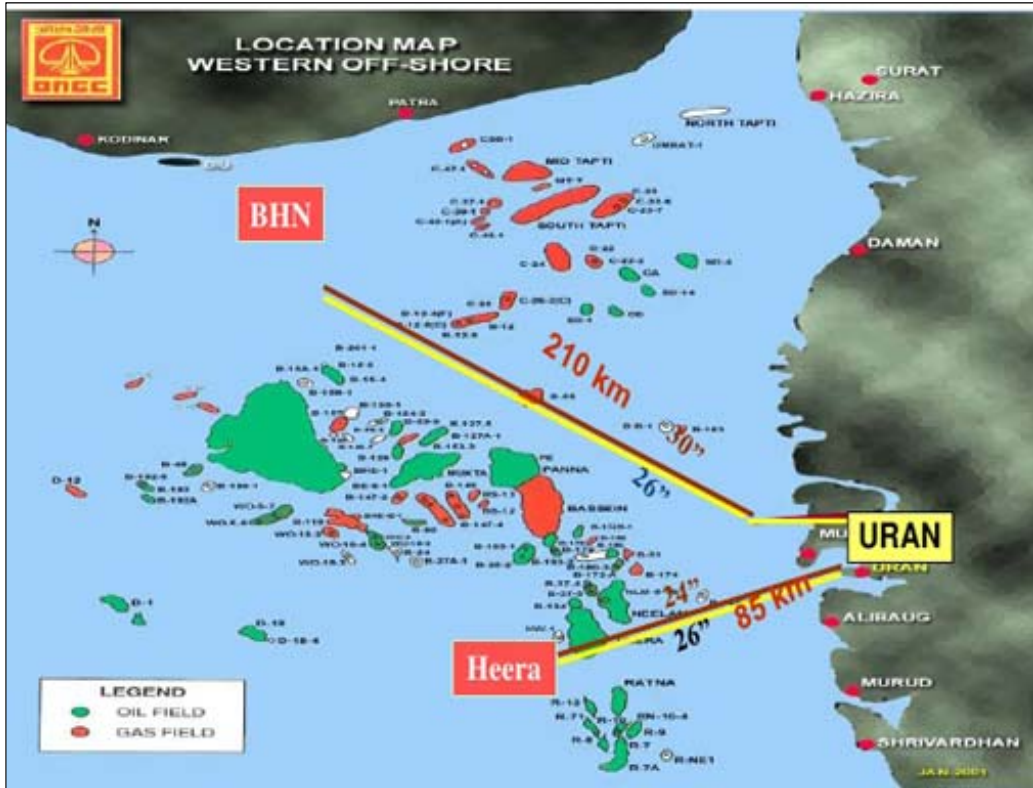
ONGC

LOCATION MAP
WESTERN OFF-SHORE

SURAT
HAZIRA
PATRA
KODINAR
DIU
NORTH TAPTI
MID TAPTI
SOUTH TAPTI
BHN
N
DAMAN
CA
210 km
30"
26"
PANNA
MUKTA
BASSEIN
URAN
MUMBAI
URAN
24"
85 km
26"
ALIBAUG
NEELAM
HEERA
Heera
MURUD
RATNA
SHRIVARDHAN

LEGEND
OIL FIELD
GAS FIELD

JAN 2001